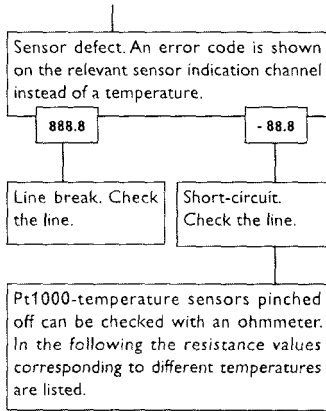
Sensor defect. An error code is shown on the relevant sensor indication channel instead of a temperature.

888.8

- 88.8

Line break. Check the line.

Short-circuit. Check the line.

Pt1000-temperature sensors pinched off can be checked with an ohmmeter. In the following the resistance values corresponding to different temperatures are listed.